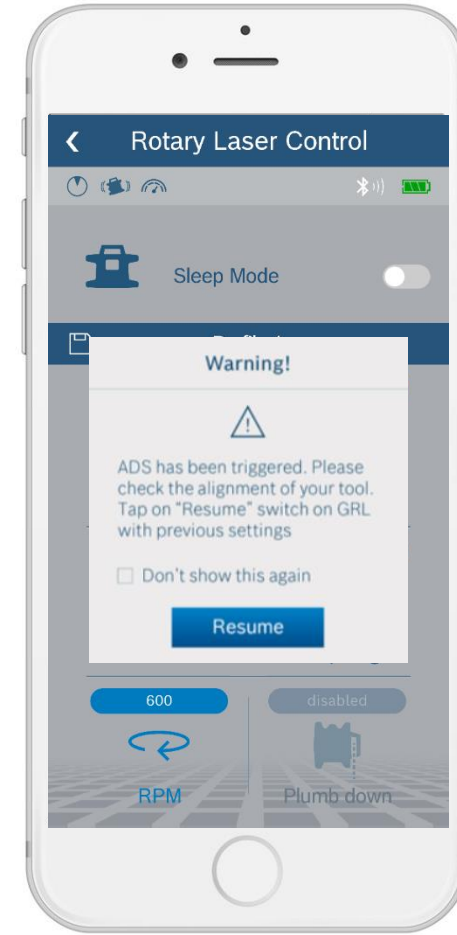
Rotary Laser Control

Sleep Mode

Profile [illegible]

Warning!

ADS has been triggered. Please check the alignment of your tool. Tap on "Resume" switch on GRL with previous settings

Don't show this again

Resume

600

disabled

RPM

Plumb down